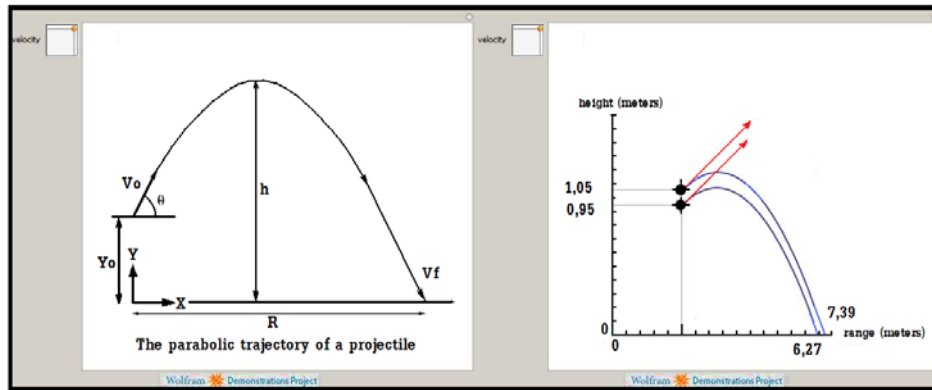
velocity

Vo

θ

h

Y

Yo

X

Vf

R

The parabolic trajectory of a projectile

Wolfram Demonstrations Project

velocity

height (meters)

1,05

0,95

0

0

7,39

range (meters)

6,27

Wolfram Demonstrations Project